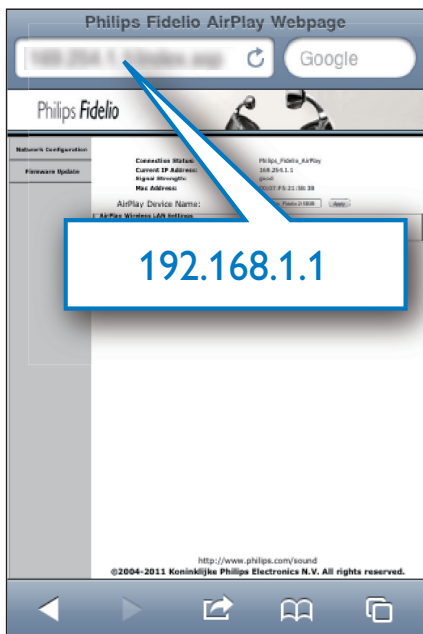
Philips Fidelio AirPlay Webpage

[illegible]

Google

Philips Fidelio

Network Configuration

Firmware Update

Connection Status: Philips_Fidelio_AirPlay
Current IP Address: 169.254.1.1
Signal Strength: good
Mac Address: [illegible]:F5:21:58:38

AirPlay Device Name: Philips Fidelio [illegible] Apply

AirPlay Wireless LAN Settings

192.168.1.1

http://www.philips.com/sound
©2004-2011 Koninklijke Philips Electronics N.V. All rights reserved.